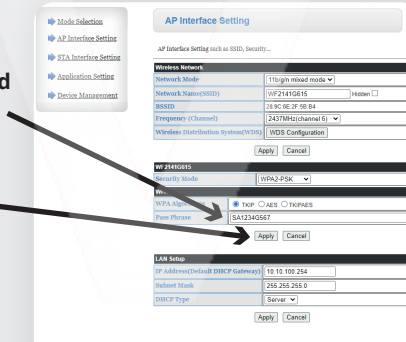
d

Mode Selection
AP Interface Setting
STA Interface Setting
Application Setting
Device Management

AP Interface Setting

AP Interface Setting such as SSID, Security...

| Wireless Network | |
|---|---|
| Network Mode | 11b/g/n mixed mode |
| Network Name(SSID) | WF2141G615 Hidden |
| BSSID | 28:9C:6E:2F:5B:B4 |
| Frequency (Channel) | 2437MHz(channel 6) |
| Wireless Distribution System(WDS) | WDS Configuration |

Apply Cancel

| WF2141G615 | |
|---|---|
| Security Mode | WPA2-PSK |
| W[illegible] | |
| WPA Alg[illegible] | TKIP AES TKIPAES |
| Pass Phrase | SA1234G567 |

Apply Cancel

| LAN Setup | |
|---|---|
| IP Address(Default DHCP Gateway) | 10.10.100.254 |
| Subnet Mask | 255.255.255.0 |
| DHCP Type | Server |

Apply Cancel